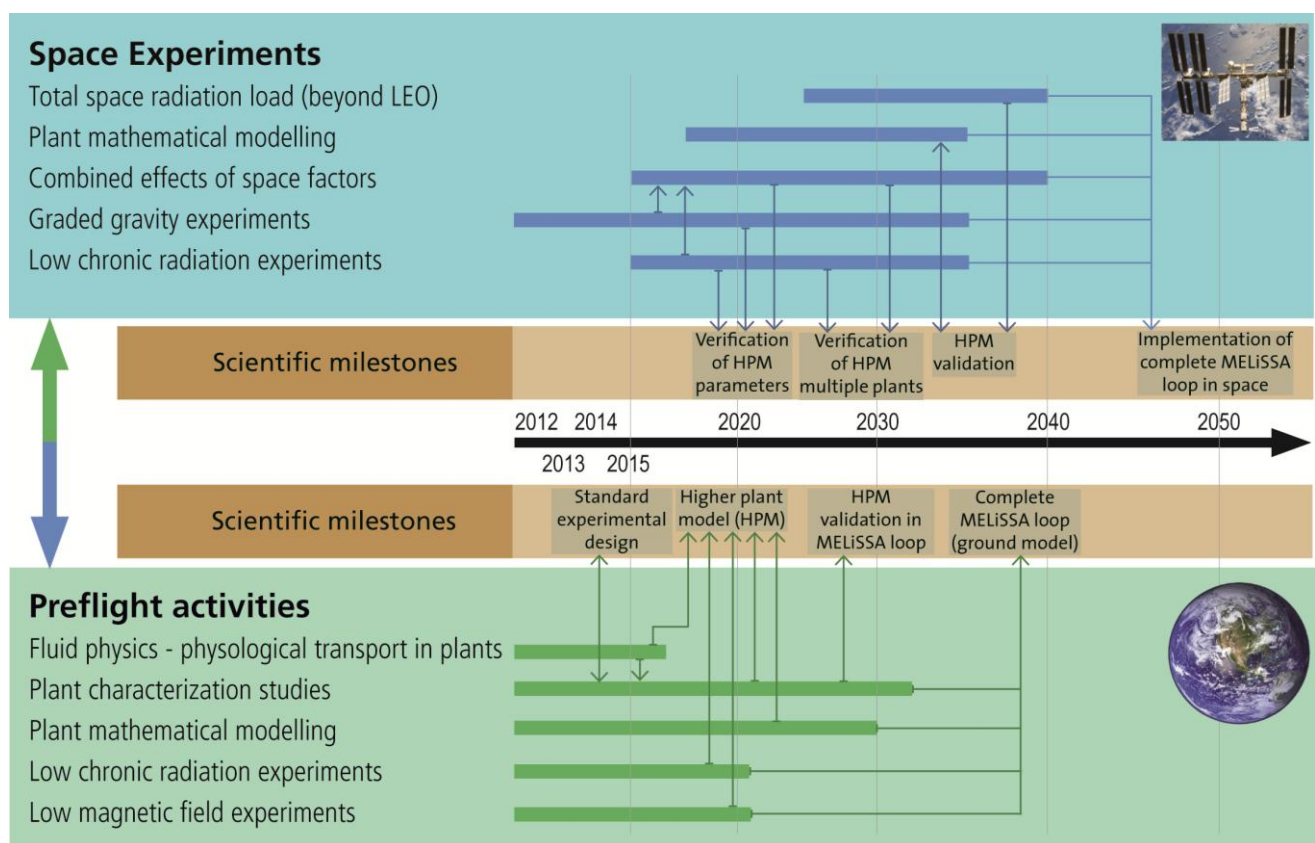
Space Experiments

Total space radiation load (beyond LEO)

Plant mathematical modelling

Combined effects of space factors

Graded gravity experiments

Low chronic radiation experiments

Scientific milestones

Verification of HPM parameters

Verification of HPM multiple plants

HPM validation

Implementation of complete MELiSSA loop in space

2012 2014 2020 2030 2040 2050

2013 2015

Scientific milestones

Standard experimental design

Higher plant model (HPM)

HPM validation in MELiSSA loop

Complete MELiSSA loop (ground model)

Preflight activities

Fluid physics - physological transport in plants

Plant characterization studies

Plant mathematical modelling

Low chronic radiation experiments

Low magnetic field experiments